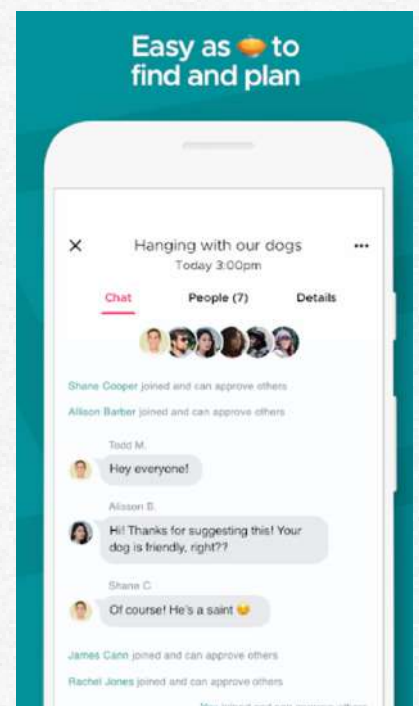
Easy as 🥧 to find and plan

×

Hanging with our dogs

Today 3:00pm

•••

Chat

People (7)

Details

Shane Cooper joined and can approve others

Allison Barber joined and can approve others

Todd M.

Hey everyone!

Alisson B.

Hi! Thanks for suggesting this! Your dog is friendly, right??

Shane C.

Of course! He's a saint 😊

James Cann joined and can approve others

Rachel Jones joined and can approve others

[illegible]